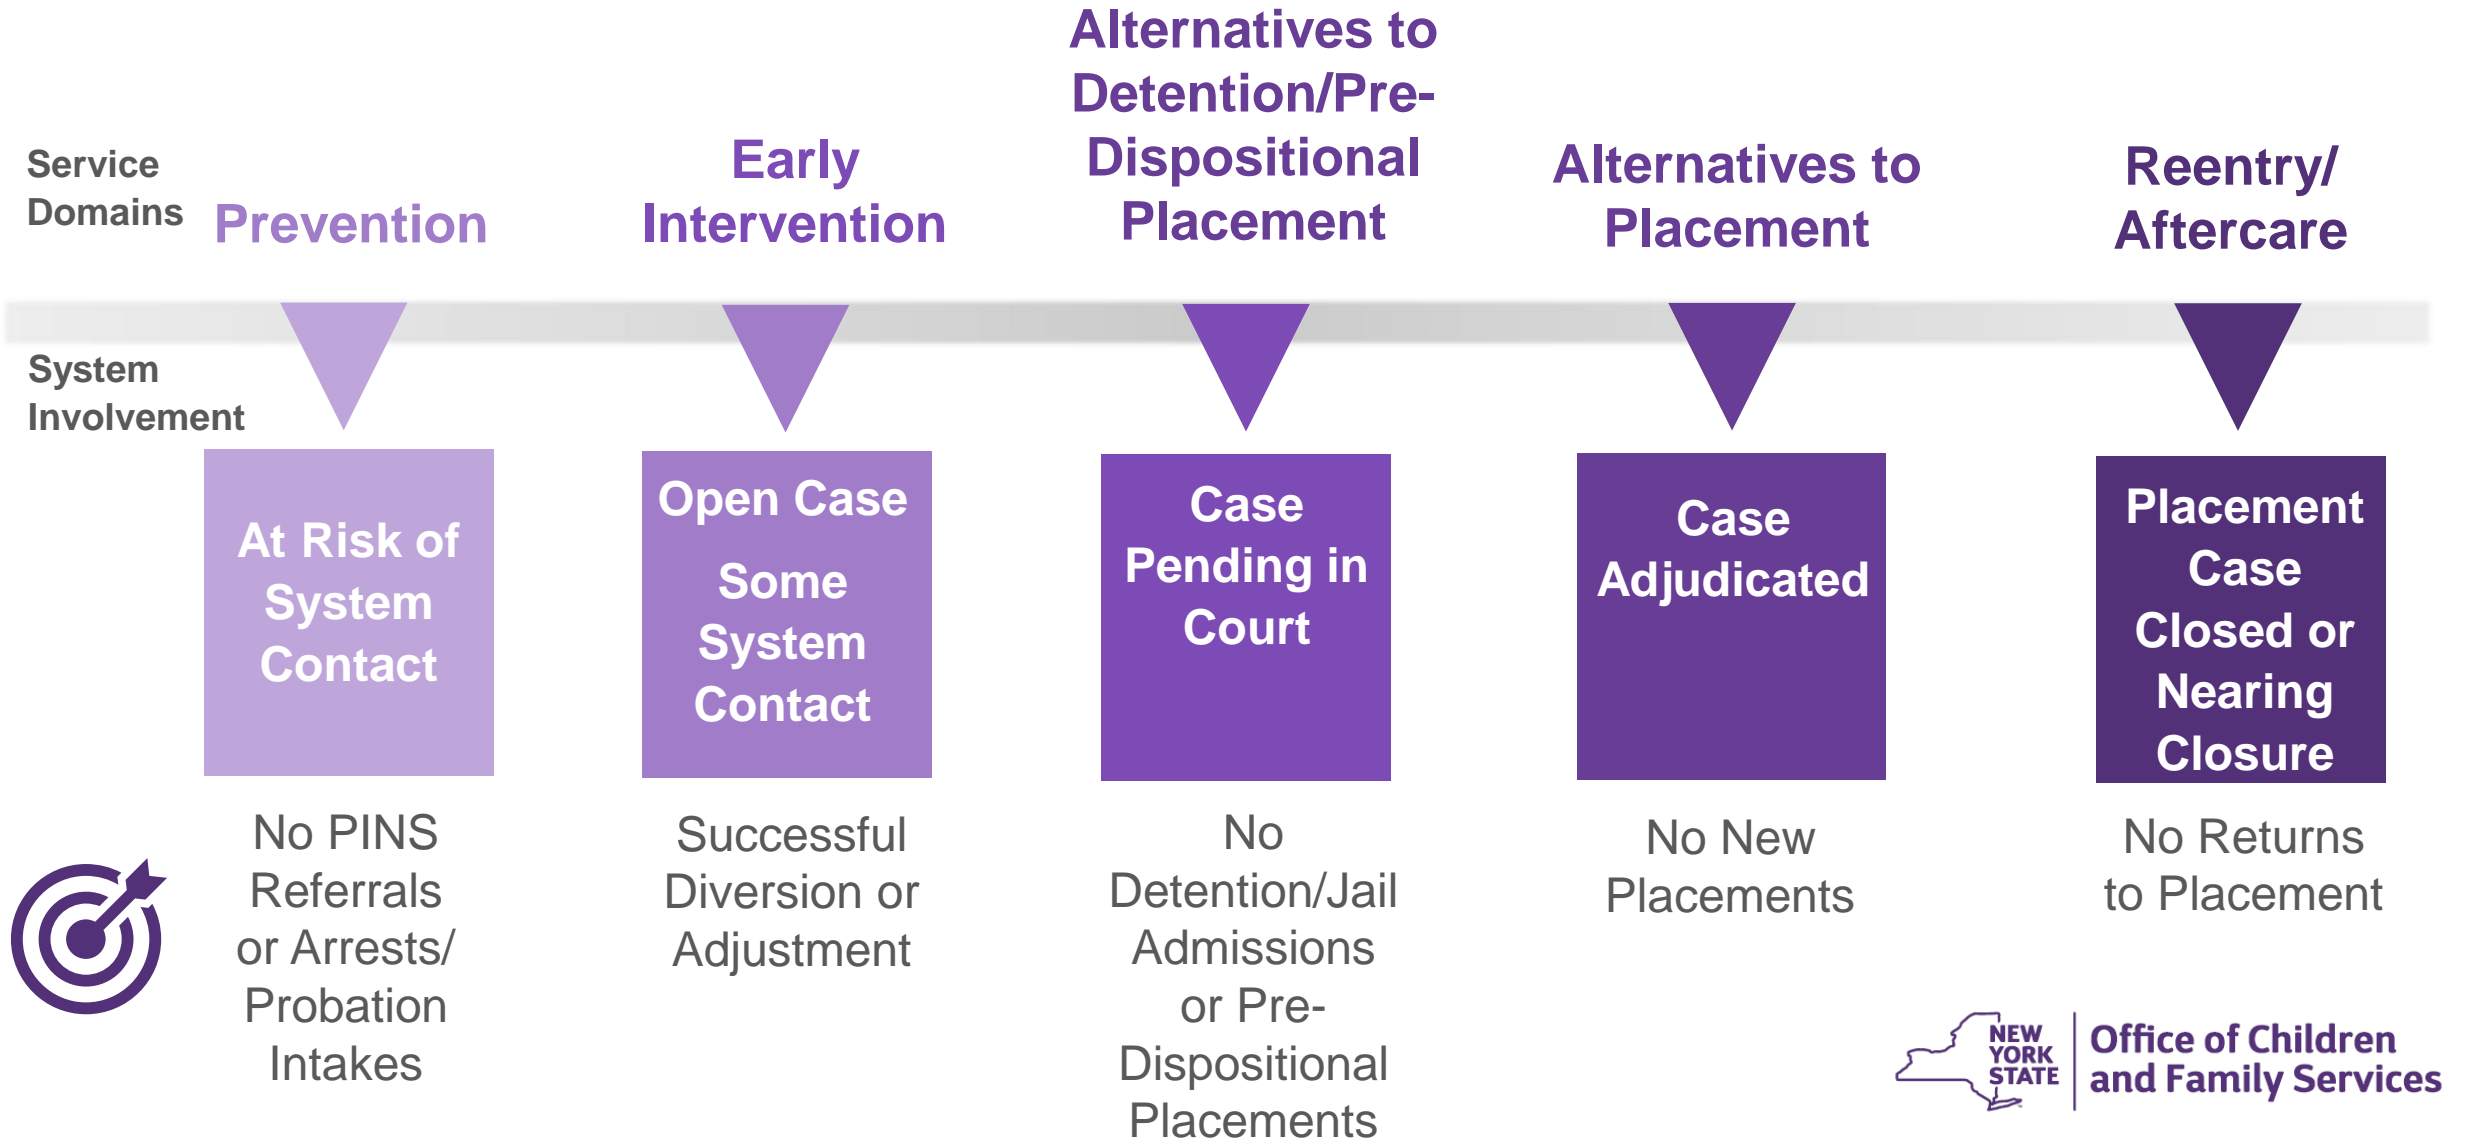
Service Domains

Prevention

Early Intervention

Alternatives to Detention/Pre-Dispositional Placement

Alternatives to Placement

Reentry/ Aftercare

System Involvement

At Risk of System Contact

Open Case

Some System Contact

Case Pending in Court

Case Adjudicated

Placement Case Closed or Nearing Closure

No PINS Referrals or Arrests/ Probation Intakes

Successful Diversion or Adjustment

No Detention/Jail Admissions or Pre-Dispositional Placements

No New Placements

No Returns to Placement

NEW YORK STATE

Office of Children and Family Services